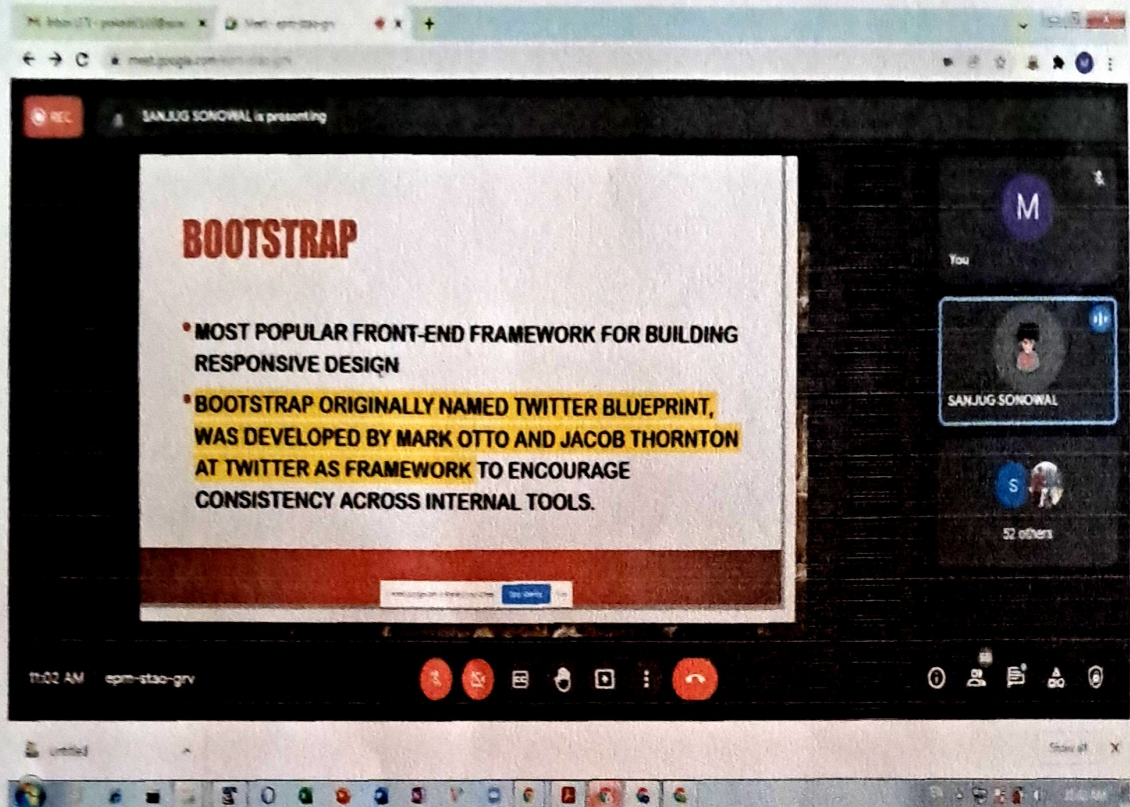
REC

SANJUG SONOWAL is presenting

BOOTSTRAP

• MOST POPULAR FRONT-END FRAMEWORK FOR BUILDING RESPONSIVE DESIGN

• BOOTSTRAP ORIGINALLY NAMED TWITTER BLUEPRINT, WAS DEVELOPED BY MARK OTTO AND JACOB THORNTON AT TWITTER AS FRAMEWORK TO ENCOURAGE CONSISTENCY ACROSS INTERNAL TOOLS.

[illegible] Stop sharing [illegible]

M

You

SANJUG SONOWAL

S

52 others

11:02 AM epm-stao-grv

Untitled

Show all